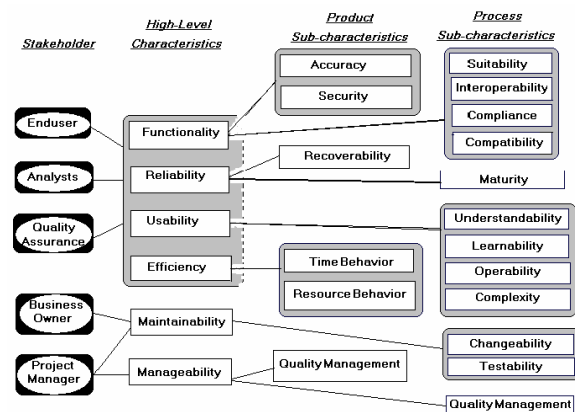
Stakeholder

High-Level Characteristics

Product Sub-characteristics

Process Sub-characteristics

Enduser

Analysts

Quality Assurance

Business Owner

Project Manager

Functionality

Reliability

Usability

Efficiency

Maintainability

Manageability

Accuracy

Security

Recoverability

Time Behavior

Resource Behavior

Quality Management

Suitability

Interoperability

Compliance

Compatibility

Maturity

Understandability

Learnability

Operability

Complexity

Changeability

Testability

Quality Management